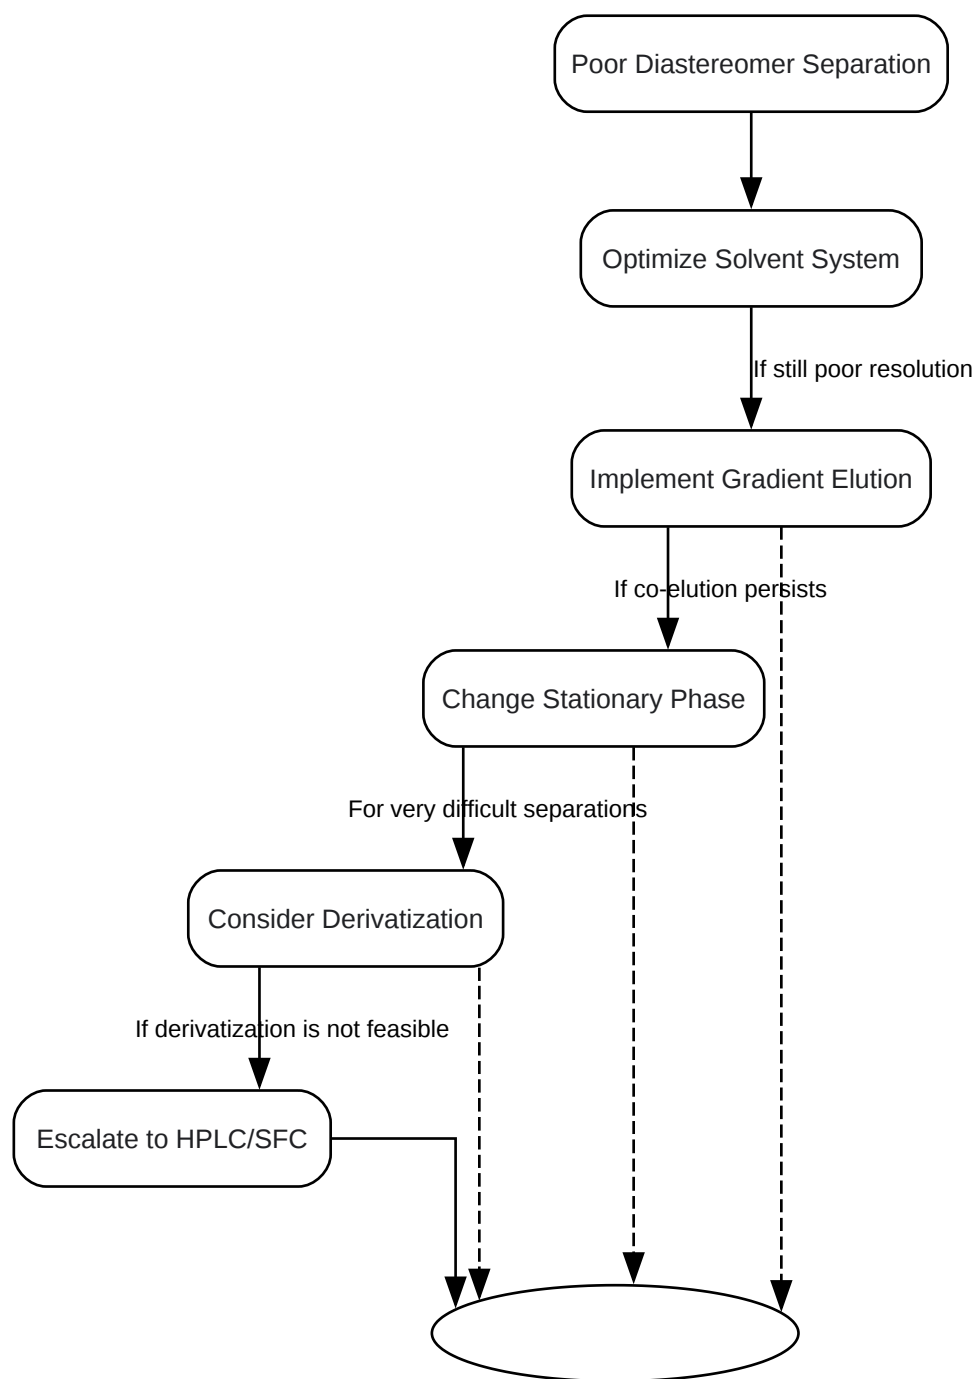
Poor Diastereomer Separation

Optimize Solvent System

If still poor resolution

Implement Gradient Elution

If co-elution persists

Change Stationary Phase

For very difficult separations

Consider Derivatization

If derivatization is not feasible

Escalate to HPLC/SFC